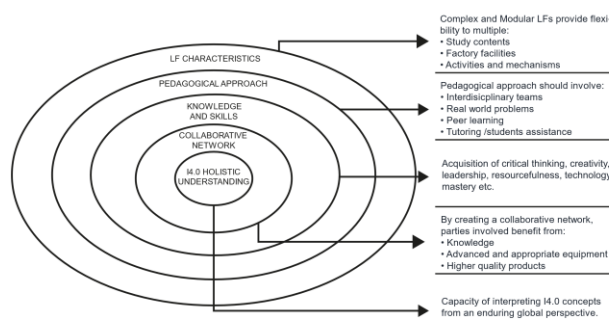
LF CHARACTERISTICS

PEDAGOGICAL APPROACH

KNOWLEDGE AND SKILLS

COLLABORATIVE NETWORK

I4.0 HOLISTIC UNDERSTANDING

Complex and Modular LFs provide flexibility to multiple:
• Study contents
• Factory facilities
• Activities and mechanisms

Pedagogical approach should involve:
• Interdisicplinary teams
• Real world problems
• Peer learning
• Tutoring /students assistance

Acquisition of critical thinking, creativity, leadership, resourcefulness, technology mastery etc.

By creating a collaborative network, parties involved benefit from:
• Knowledge
• Advanced and appropriate equipment
• Higher quality products

Capacity of interpreting I4.0 concepts from an enduring global perspective.